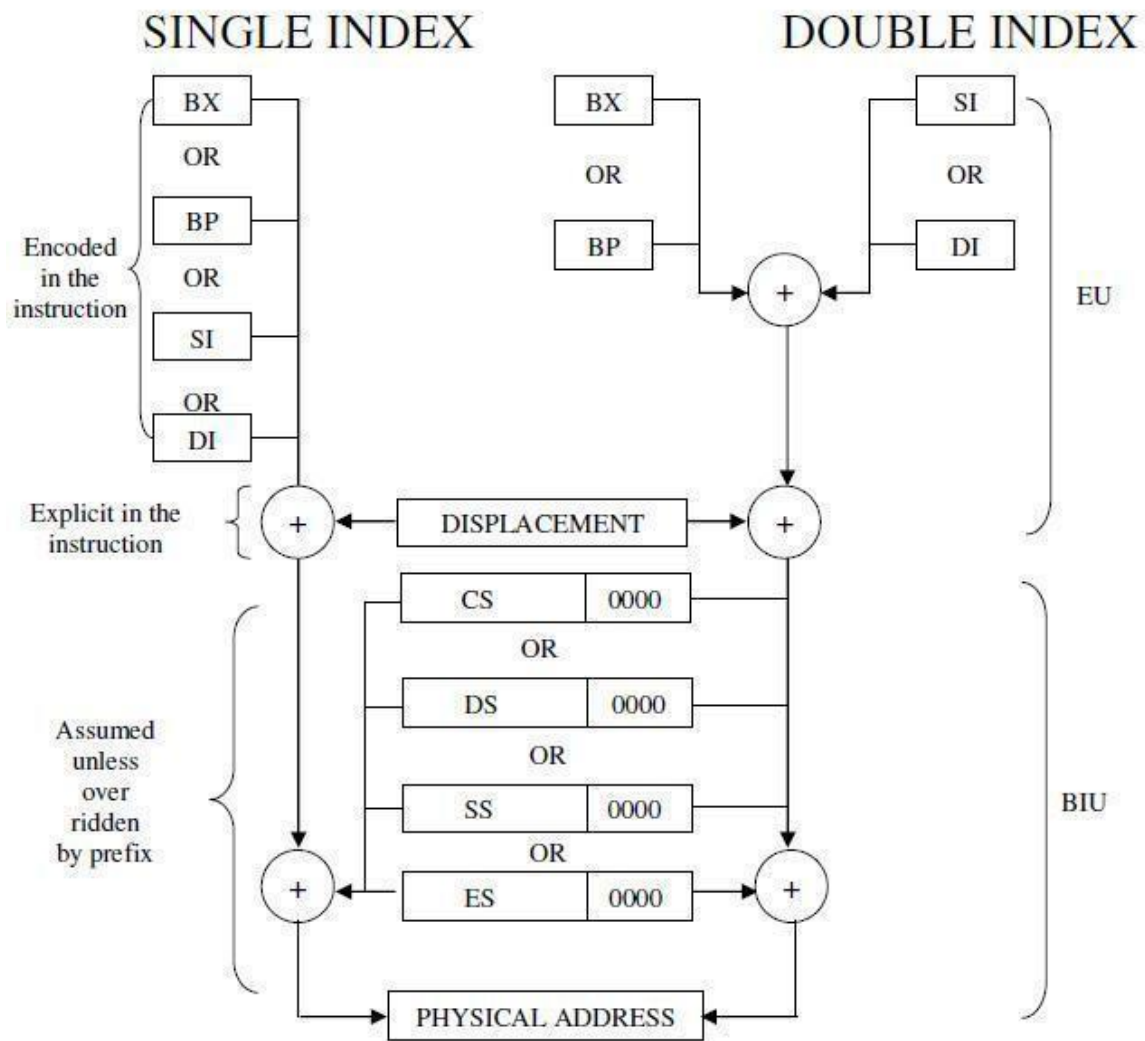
SINGLE INDEX

DOUBLE INDEX

BX
OR
BP
OR
SI
OR
DI

Encoded in the instruction

BX
OR
BP

SI
OR
DI

+

EU

Explicit in the instruction

+

DISPLACEMENT

+

CS | 0000
OR
DS | 0000
OR
SS | 0000
OR
ES | 0000

Assumed unless over ridden by prefix

+

+

BIU

PHYSICAL ADDRESS